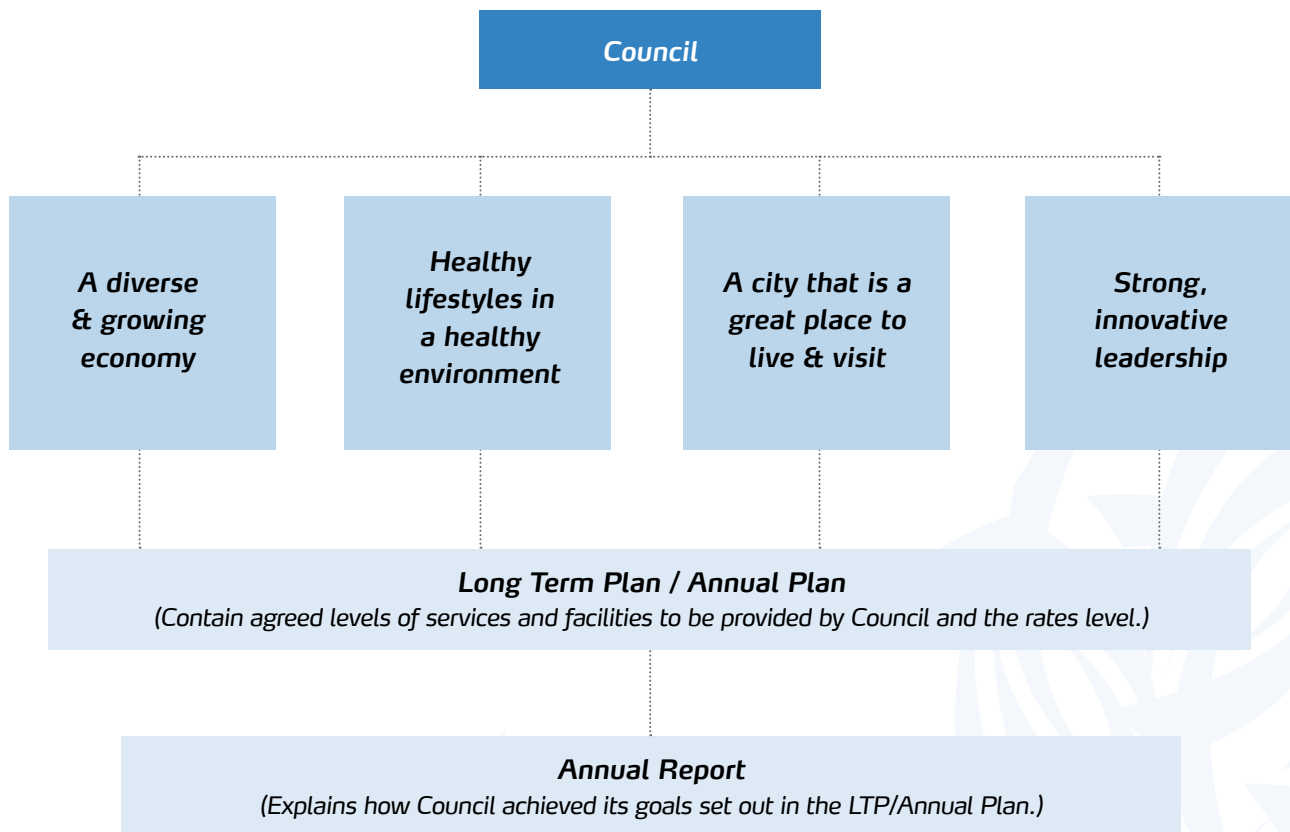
Council

A diverse & growing economy

Healthy lifestyles in a healthy environment

A city that is a great place to live & visit

Strong, innovative leadership

Long Term Plan / Annual Plan
(Contain agreed levels of services and facilities to be provided by Council and the rates level.)

Annual Report
(Explains how Council achieved its goals set out in the LTP/Annual Plan.)